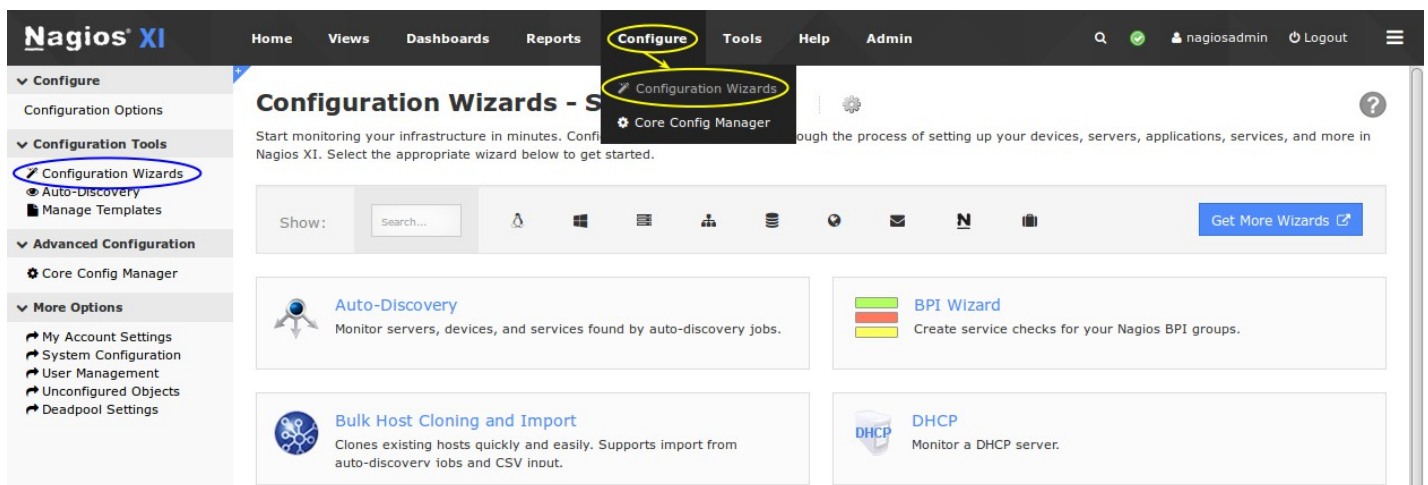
Nagios XI

Home Views Dashboards Reports Configure Tools Help Admin

nagiosadmin Logout

Configuration Wizards
Core Config Manager

Configure
Configuration Options
Configuration Tools
Configuration Wizards
Auto-Discovery
Manage Templates
Advanced Configuration
Core Config Manager
More Options
My Account Settings
System Configuration
User Management
Unconfigured Objects
Deadpool Settings

Configuration Wizards - S

Start monitoring your infrastructure in minutes. Confi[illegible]ough the process of setting up your devices, servers, applications, services, and more in Nagios XI. Select the appropriate wizard below to get started.

Show: Search...

N

Get More Wizards

Auto-Discovery
Monitor servers, devices, and services found by auto-discovery jobs.

BPI Wizard
Create service checks for your Nagios BPI groups.

Bulk Host Cloning and Import
Clones existing hosts quickly and easily. Supports import from auto-discovery jobs and CSV input.

DHCP
DHCP
Monitor a DHCP server.